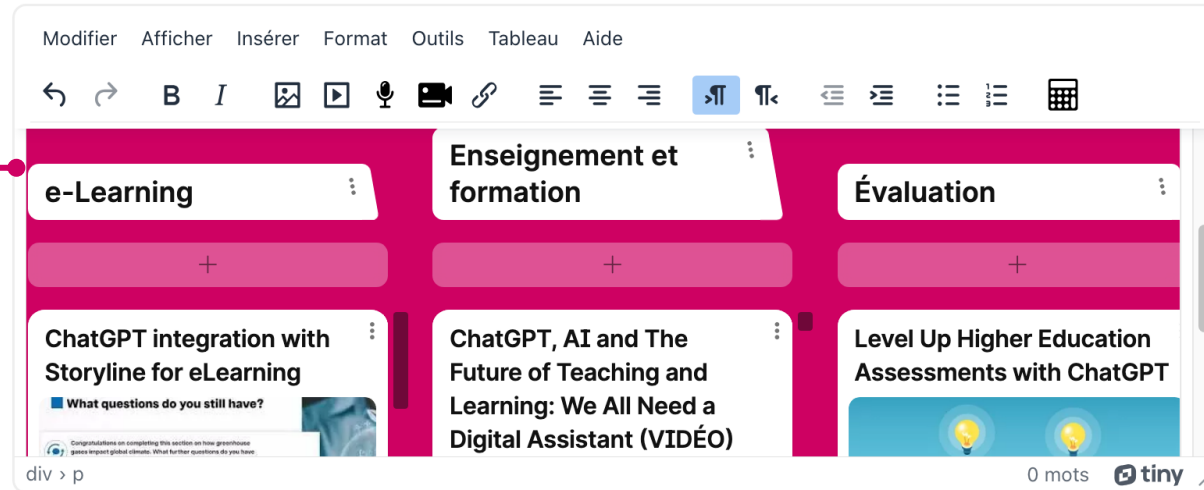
Modifier Afficher Insérer Format Outils Tableau Aide

e-Learning

Enseignement et formation

Évaluation

+

+

+

ChatGPT integration with Storyline for eLearning

What questions do you still have?

Congratulations on completing this section on how greenhouse gases impact global climate. What further questions do you have.

ChatGPT, AI and The Future of Teaching and Learning: We All Need a Digital Assistant (VIDÉO)

Level Up Higher Education Assessments with ChatGPT

div › p

0 mots

tiny